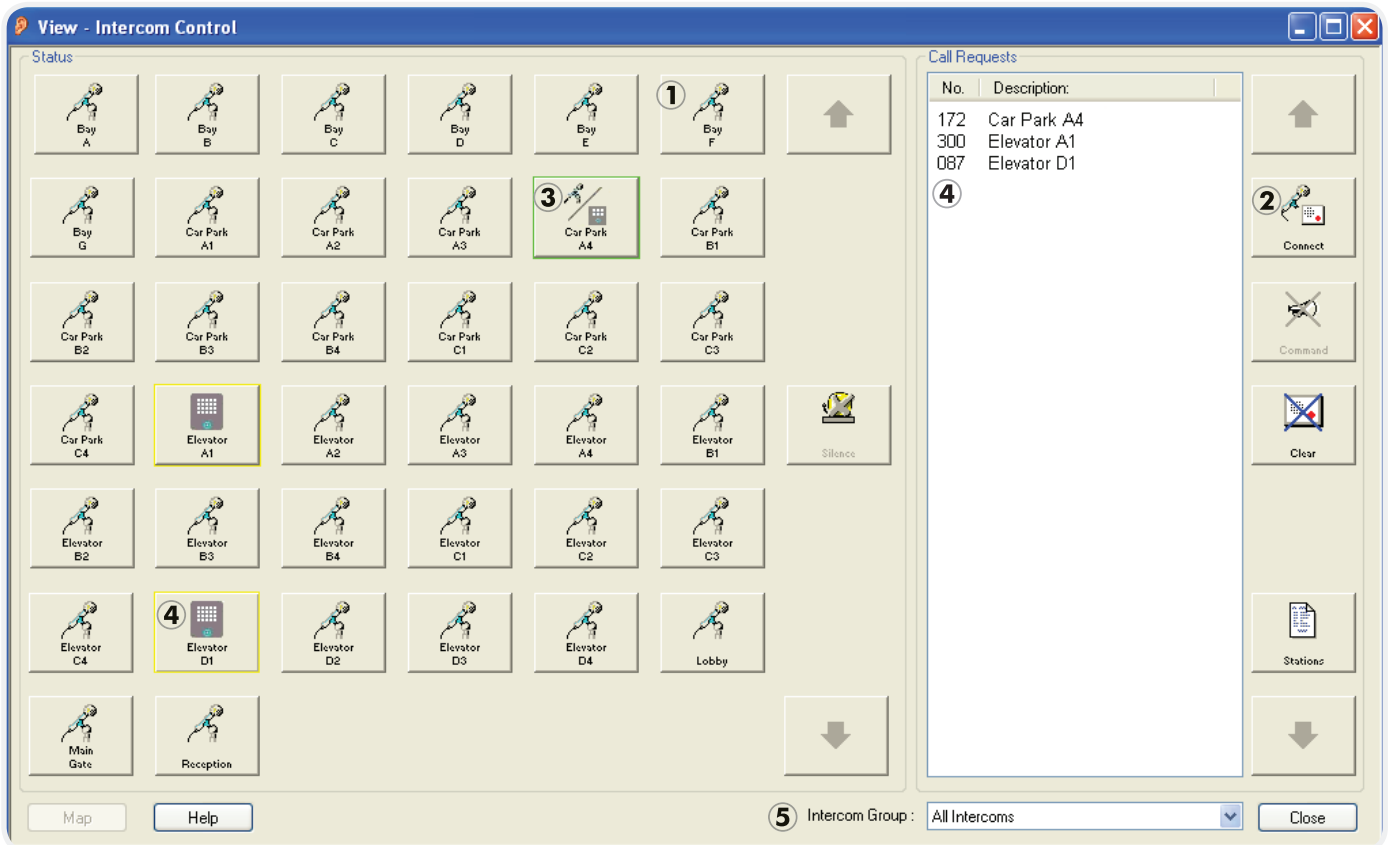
View - Intercom Control

Status

Bay A
Bay B
Bay C
Bay D
Bay E
① Bay F

Bay G
Car Park A1
Car Park A2
Car Park A3
③ Car Park A4
Car Park B1

Car Park B2
Car Park B3
Car Park B4
Car Park C1
Car Park C2
Car Park C3

Car Park C4
Elevator A1
Elevator A2
Elevator A3
Elevator A4
Elevator B1
Silence

Elevator B2
Elevator B3
Elevator B4
Elevator C1
Elevator C2
Elevator C3

Elevator C4
④ Elevator D1
Elevator D2
Elevator D3
Elevator D4
Lobby

Main Gate
Reception

Call Requests

| No. | Description: |
|---|---|
| 172 | Car Park A4 |
| 300 | Elevator A1 |
| 087 | Elevator D1 |

④

② Connect
Command
Clear
Stations

Map
Help
⑤ Intercom Group :
All Intercoms
Close